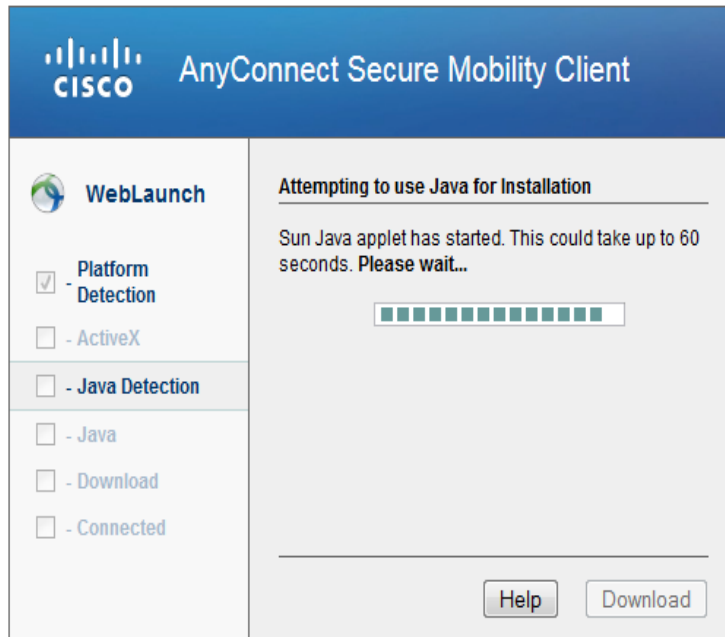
cisco AnyConnect Secure Mobility Client

WebLaunch

- Platform Detection

- ActiveX

- Java Detection

- Java

- Download

- Connected

Attempting to use Java for Installation

Sun Java applet has started. This could take up to 60 seconds. Please wait...

Help

Download